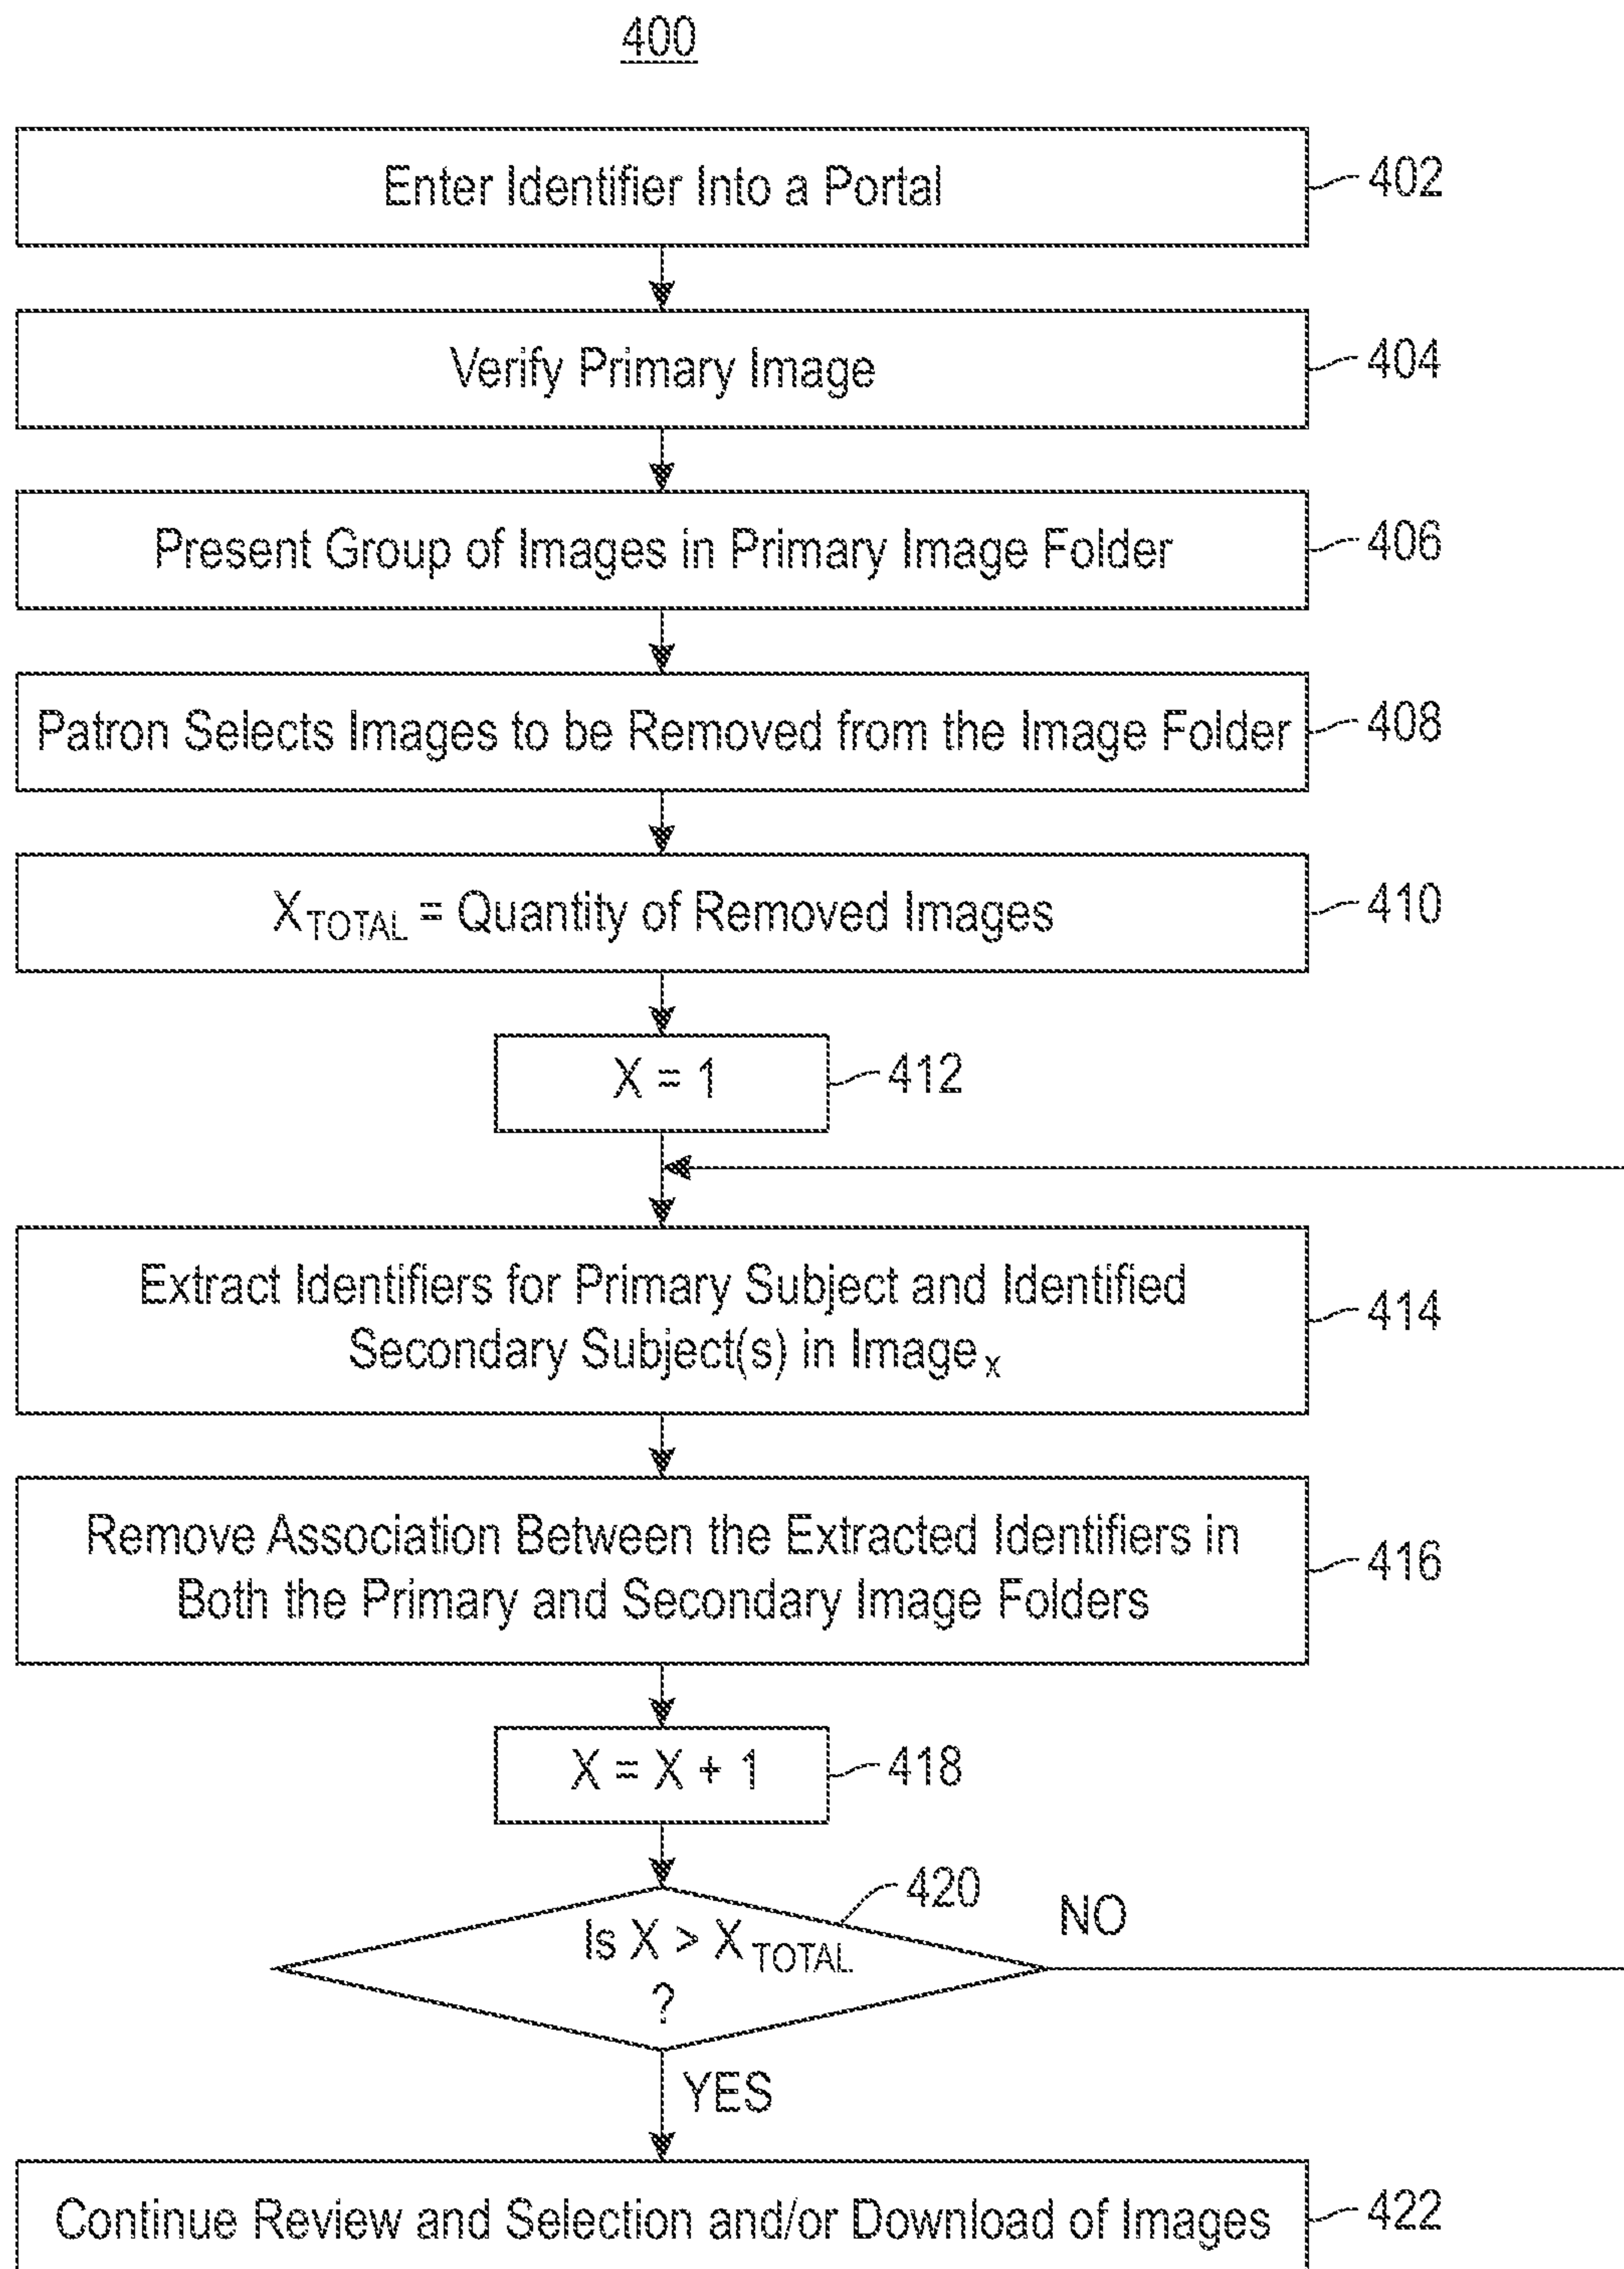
400

Enter Identifier Into a Portal

402

Verify Primary Image

404

Present Group of Images in Primary Image Folder

406

Patron Selects Images to be Removed from the Image Folder

408

$X_{TOTAL}$ = Quantity of Removed Images

410

X = 1

412

Extract Identifiers for Primary Subject and Identified Secondary Subject(s) in Image$_X$

414

Remove Association Between the Extracted Identifiers in Both the Primary and Secondary Image Folders

416

X = X + 1

418

420

Is $X > X_{TOTAL}$ ?

NO

YES

Continue Review and Selection and/or Download of Images

422